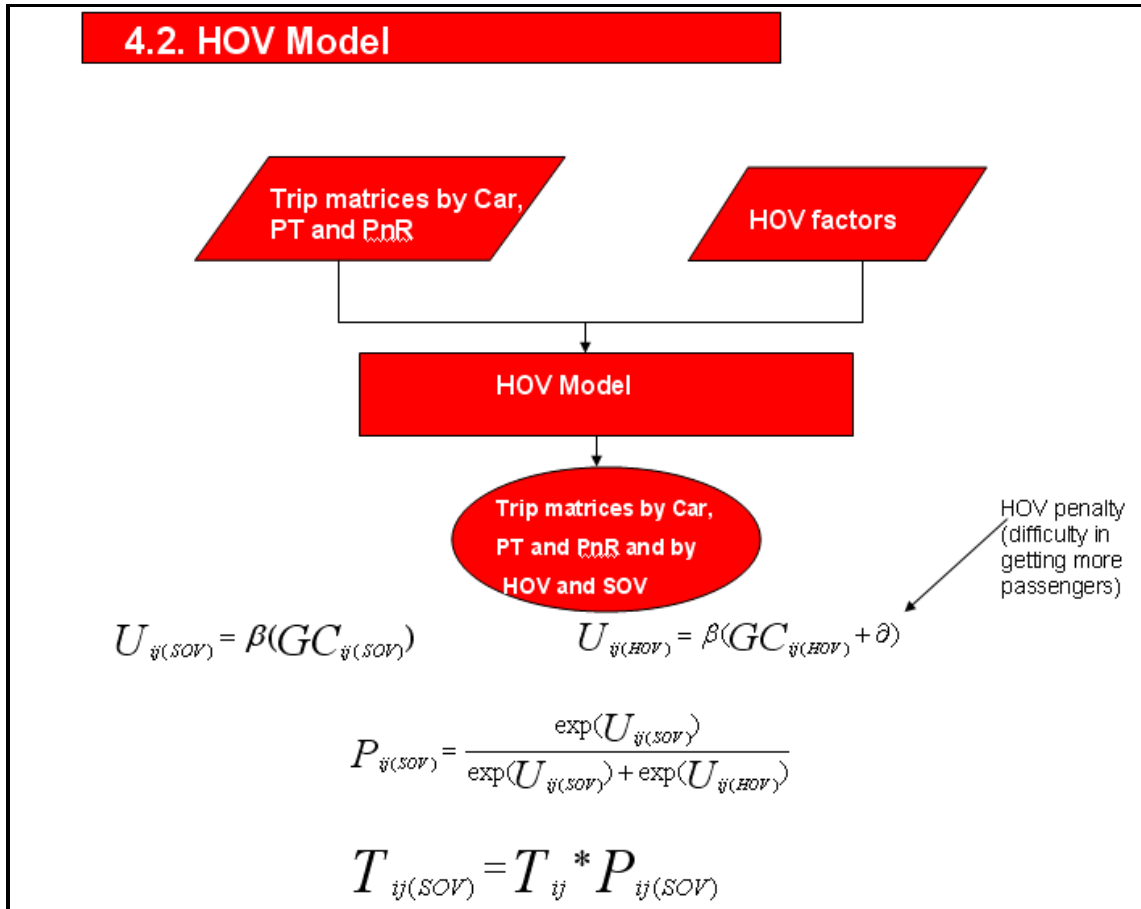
4.2. HOV Model

Trip matrices by Car, PT and PnR

HOV factors

HOV Model

Trip matrices by Car, PT and PnR and by HOV and SOV

HOV penalty (difficulty in getting more passengers)

$U_{ij(SOV)} = \beta(GC_{ij(SOV)})$

$U_{ij(HOV)} = \beta(GC_{ij(HOV)} + \partial)$

$P_{ij(SOV)} = \frac{\exp(U_{ij(SOV)})}{\exp(U_{ij(SOV)}) + \exp(U_{ij(HOV)})}$

$T_{ij(SOV)} = T_{ij} * P_{ij(SOV)}$